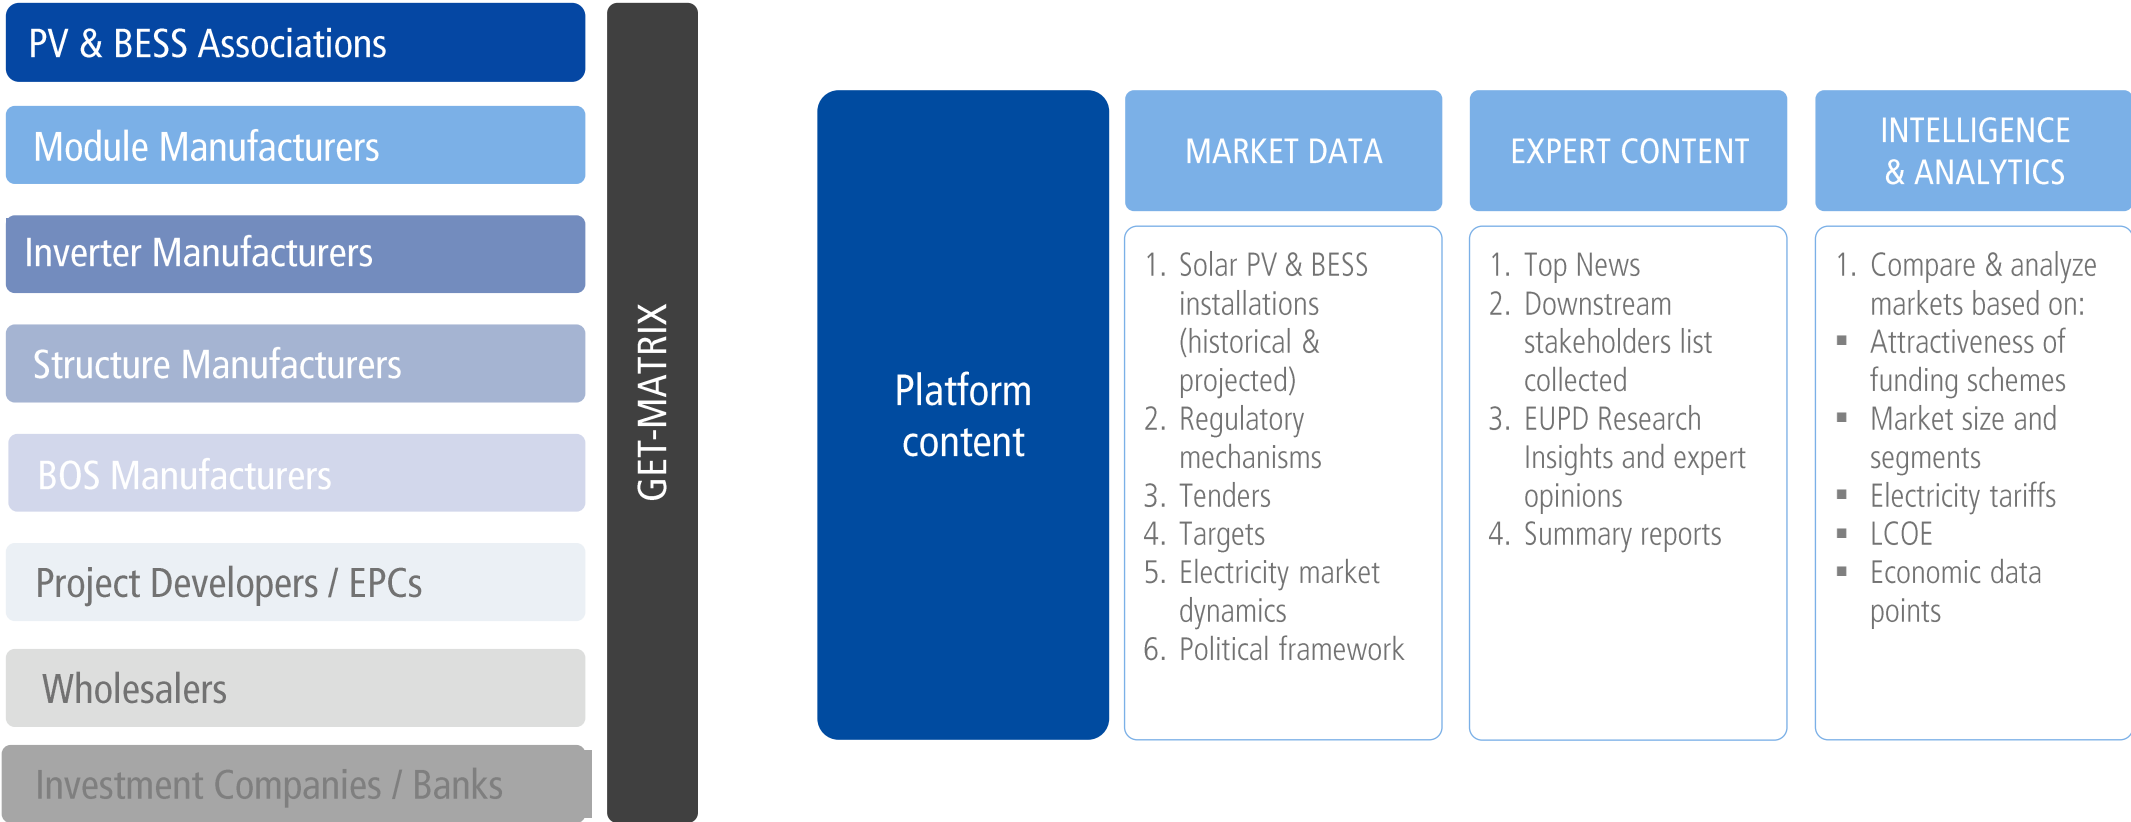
PV & BESS Associations

Module Manufacturers

Inverter Manufacturers

Structure Manufacturers

BOS Manufacturers

Project Developers / EPCs

Wholesalers

Investment Companies / Banks

GET-MATRIX

Platform content

MARKET DATA

1. Solar PV & BESS installations (historical & projected)
2. Regulatory mechanisms
3. Tenders
4. Targets
5. Electricity market dynamics
6. Political framework

EXPERT CONTENT

1. Top News
2. Downstream stakeholders list collected
3. EUPD Research Insights and expert opinions
4. Summary reports

INTELLIGENCE & ANALYTICS

1. Compare & analyze markets based on:
▪ Attractiveness of funding schemes
▪ Market size and segments
▪ Electricity tariffs
▪ LCOE
▪ Economic data points